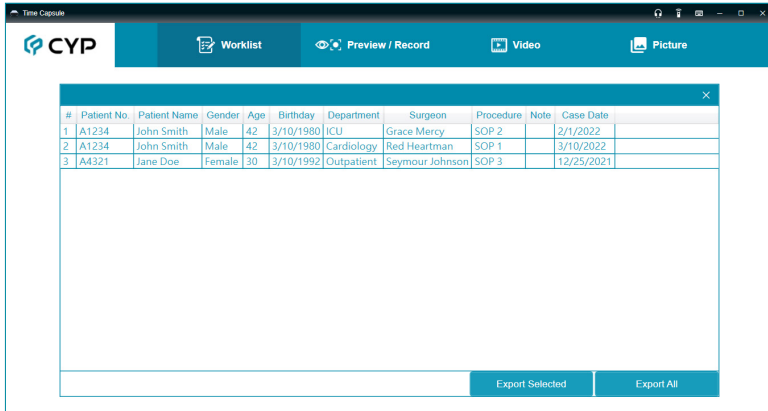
Time Capsule

CYP

Worklist

Preview / Record

Video

Picture

×

| # | Patient No. | Patient Name | Gender | Age | Birthday | Department | Surgeon | Procedure | Note | Case Date |
|---|---|---|---|---|---|---|---|---|---|---|
| 1 | A1234 | John Smith | Male | 42 | 3/10/1980 | ICU | Grace Mercy | SOP 2 | | 2/1/2022 |
| 2 | A1234 | John Smith | Male | 42 | 3/10/1980 | Cardiology | Red Heartman | SOP 1 | | 3/10/2022 |
| 3 | A4321 | Jane Doe | Female | 30 | 3/10/1992 | Outpatient | Seymour Johnson | SOP 3 | | 12/25/2021 |

Export Selected

Export All